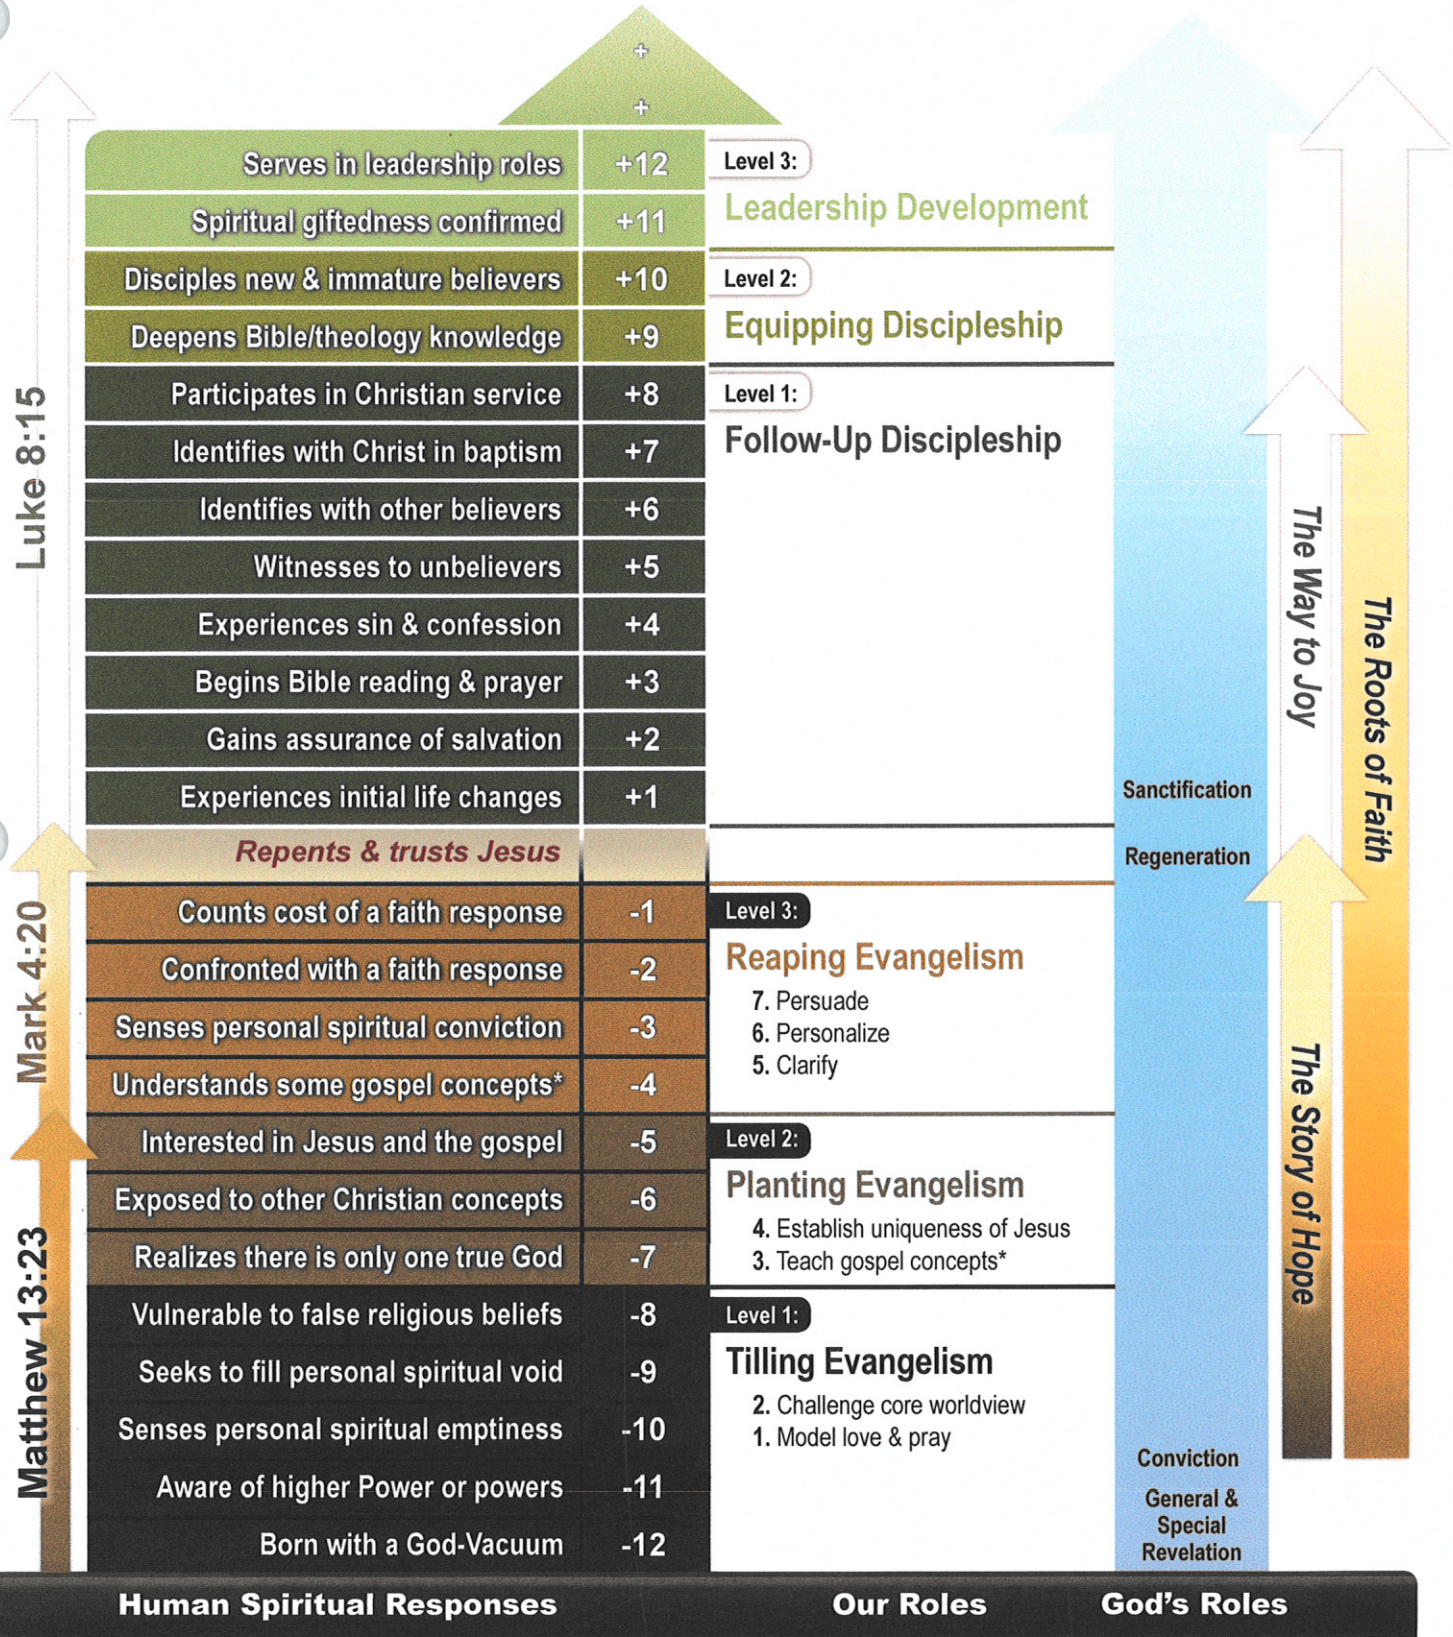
+
+

Luke 8:15

Mark 4:20

Matthew 13:23

| | |
|---|---|
| Serves in leadership roles | +12 |
| Spiritual giftedness confirmed | +11 |
| Disciples new & immature believers | +10 |
| Deepens Bible/theology knowledge | +9 |
| Participates in Christian service | +8 |
| Identifies with Christ in baptism | +7 |
| Identifies with other believers | +6 |
| Witnesses to unbelievers | +5 |
| Experiences sin & confession | +4 |
| Begins Bible reading & prayer | +3 |
| Gains assurance of salvation | +2 |
| Experiences initial life changes | +1 |
| Repents & trusts Jesus | |
| Counts cost of a faith response | -1 |
| Confronted with a faith response | -2 |
| Senses personal spiritual conviction | -3 |
| Understands some gospel concepts* | -4 |
| Interested in Jesus and the gospel | -5 |
| Exposed to other Christian concepts | -6 |
| Realizes there is only one true God | -7 |
| Vulnerable to false religious beliefs | -8 |
| Seeks to fill personal spiritual void | -9 |
| Senses personal spiritual emptiness | -10 |
| Aware of higher Power or powers | -11 |
| Born with a God-Vacuum | -12 |

Level 3:
Leadership Development

Level 2:
Equipping Discipleship

Level 1:
Follow-Up Discipleship

Level 3:
Reaping Evangelism
7. Persuade
6. Personalize
5. Clarify

Level 2:
Planting Evangelism
4. Establish uniqueness of Jesus
3. Teach gospel concepts*

Level 1:
Tilling Evangelism
2. Challenge core worldview
1. Model love & pray

Sanctification
Regeneration
Conviction
General & Special Revelation

The Way to Joy
The Roots of Faith
The Story of Hope

Human Spiritual Responses
Our Roles
God's Roles